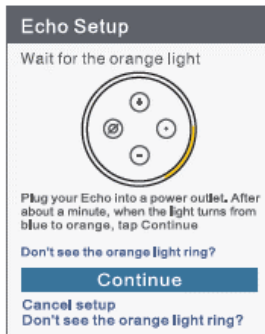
Echo Setup

Wait for the orange light

Plug your Echo into a power outlet. After about a minute, when the light turns from blue to orange, tap Continue

Don't see the orange light ring?

Continue

Cancel setup

Don't see the orange light ring?